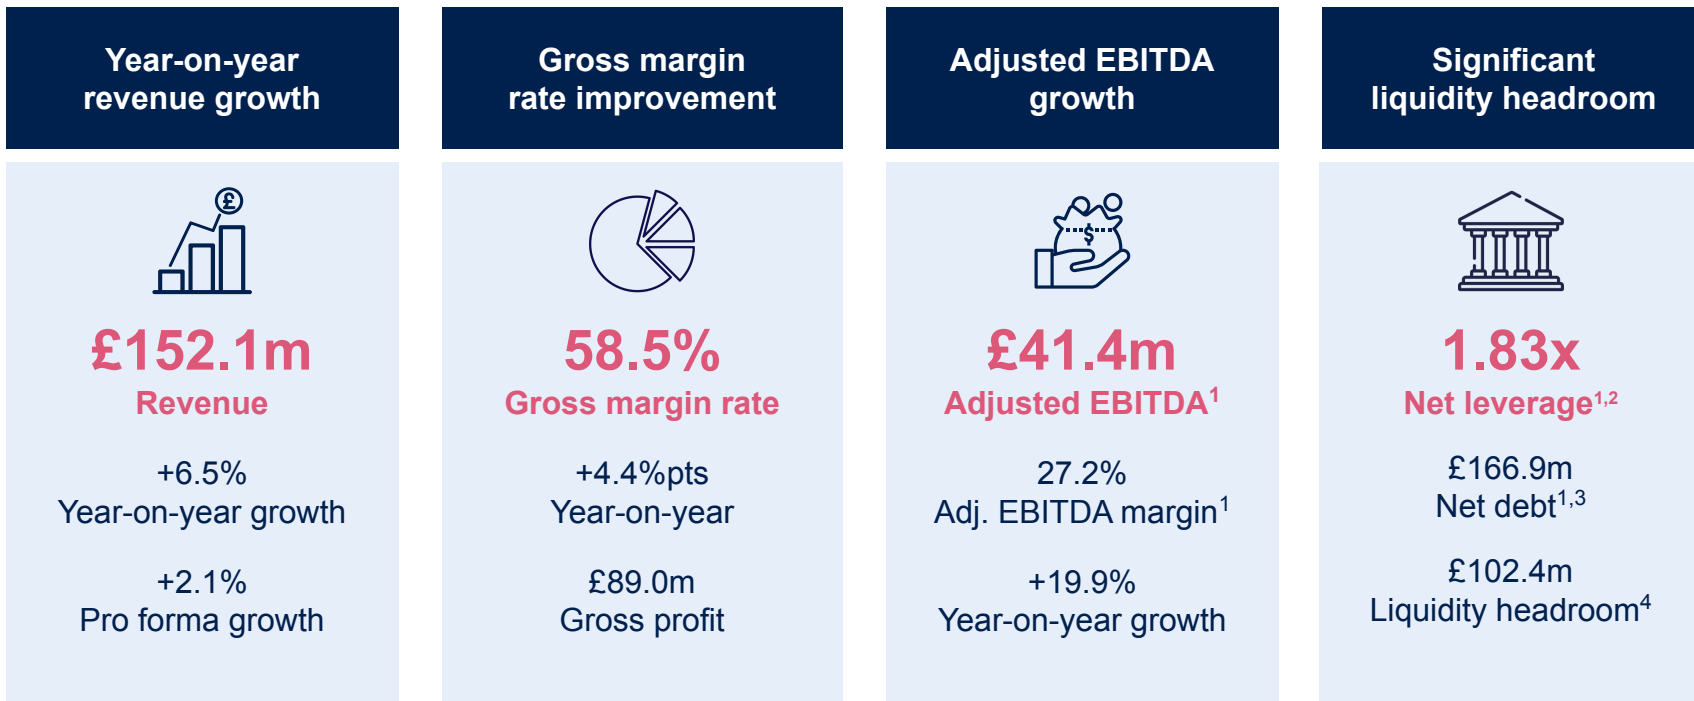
Year-on-year revenue growth

£152.1m
Revenue

+6.5%
Year-on-year growth

+2.1%
Pro forma growth

Gross margin rate improvement

58.5%
Gross margin rate

+4.4%pts
Year-on-year

£89.0m
Gross profit

Adjusted EBITDA growth

$
£41.4m
Adjusted EBITDA$^1$

27.2%
Adj. EBITDA margin$^1$

+19.9%
Year-on-year growth

Significant liquidity headroom

1.83x
Net leverage$^{1,2}$

£166.9m
Net debt$^{1,3}$

£102.4m
Liquidity headroom$^4$